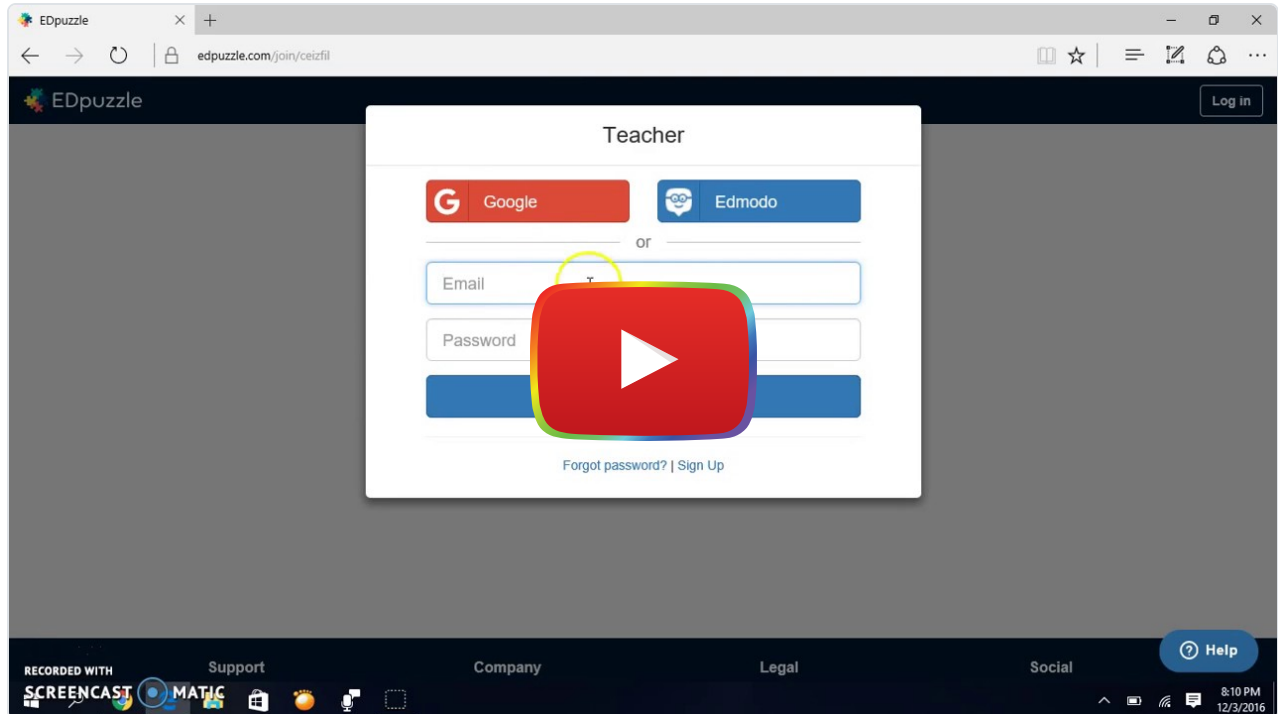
EDpuzzle

edpuzzle.com/join/ceizfil

EDpuzzle

Log in

Teacher

Google

Edmodo

or

Email

Password

Forgot password? | Sign Up

RECORDED WITH

SCREENCAST MATIC

Support

Company

Legal

Social

Help

8:10 PM
12/3/2016